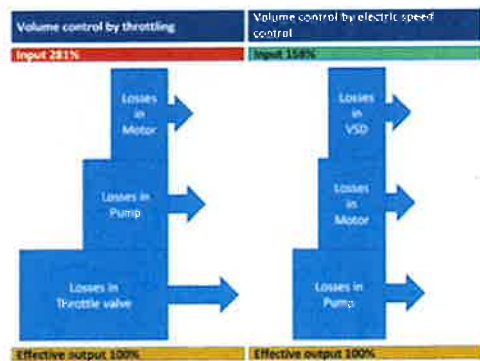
Volume control by throttling

Input 281%

Losses in Motor

Losses in Pump

Losses in Throttle valve

Effective output 100%

Volume control by electric speed control

Input 158%

Losses in VSD

Losses in Motor

Losses in Pump

Effective output 100%